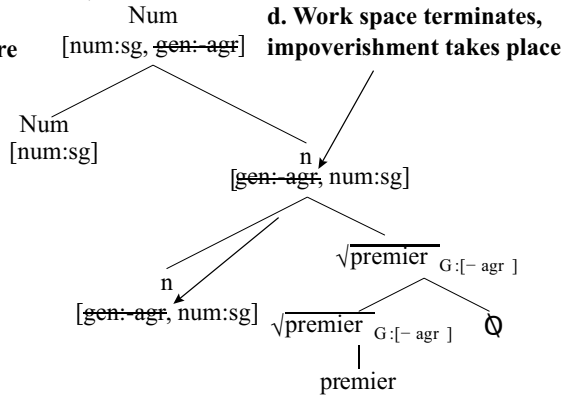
re

Num
[num:sg, ~~gen:-agr~~]

d. Work space terminates, impoverishment takes place

Num
[num:sg]

n
[~~gen:-agr~~, num:sg]

$\sqrt{\text{premier}}$ G:[− agr ]

n
[~~gen:-agr~~, num:sg]

$\sqrt{\text{premier}}$ G:[− agr ]

Ø

premier